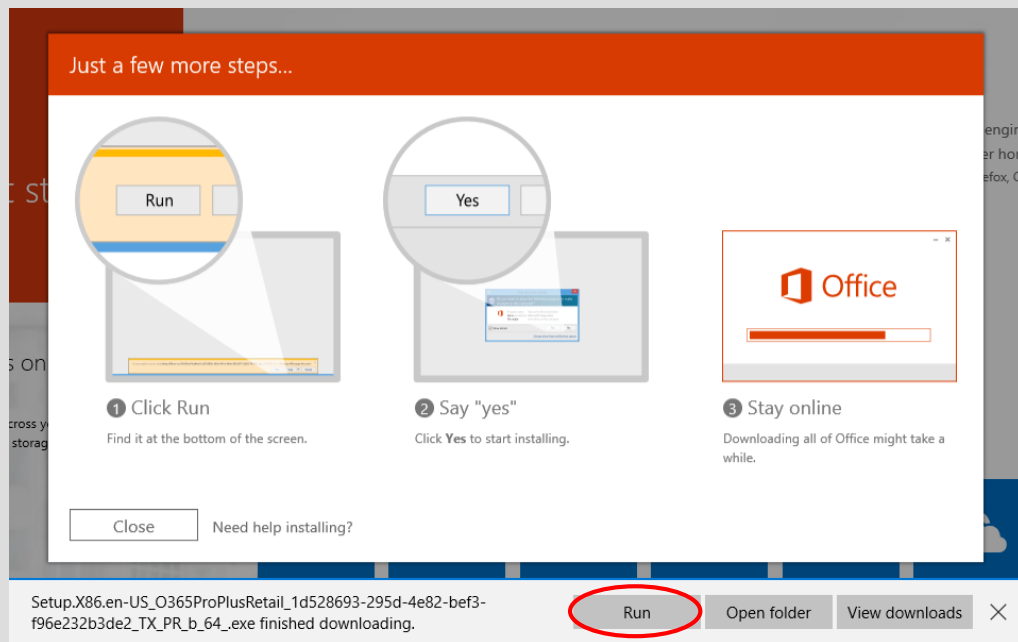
Just a few more steps...

Run

Yes

Office

1 Click Run
Find it at the bottom of the screen.

2 Say "yes"
Click **Yes** to start installing.

3 Stay online
Downloading all of Office might take a while.

Close

Need help installing?

Setup.X86.en-US_O365ProPlusRetail_1d528693-295d-4e82-bef3-f96e232b3de2_TX_PR_b_64_.exe finished downloading.

Run

Open folder

View downloads

X